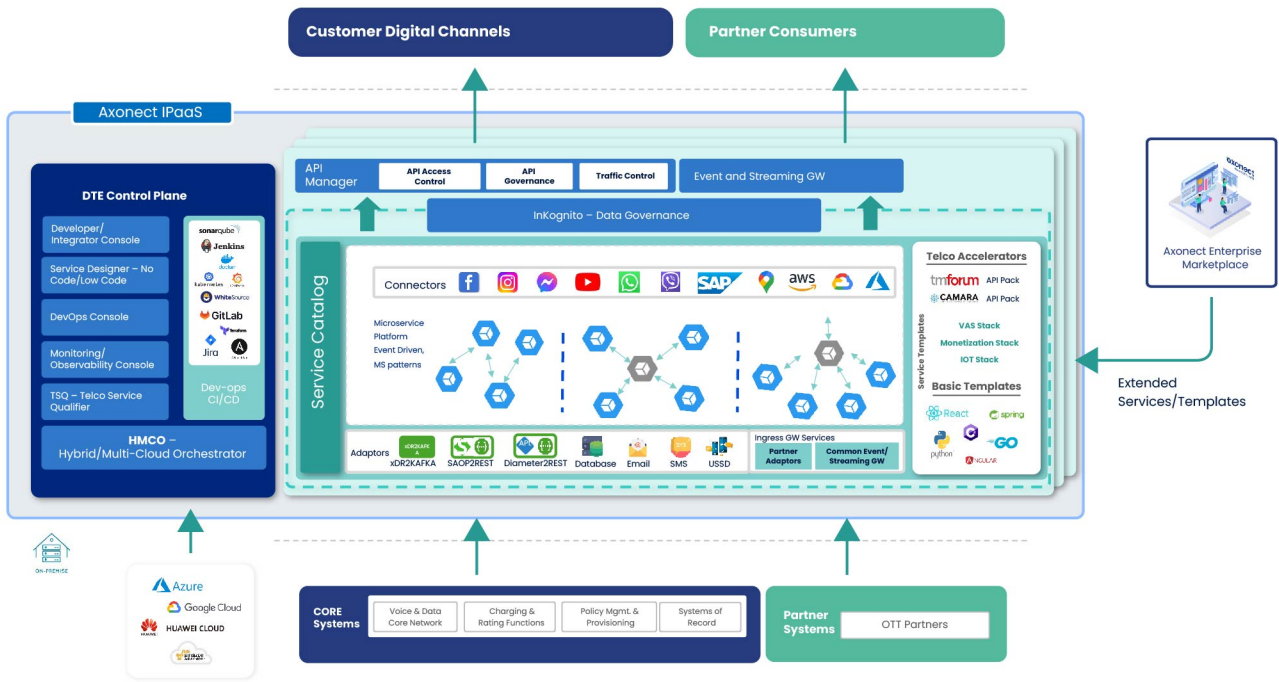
Customer Digital Channels

Partner Consumers

Axonect IPaaS

DTE Control Plane

Developer/ Integrator Console

Service Designer – No Code/Low Code

DevOps Console

Monitoring/ Observability Console

TSQ – Telco Service Qualifier

sonarqube
Jenkins
docker
kubernetes
WhiteSource
GitLab
Jira

Dev-ops CI/CD

HMCO – Hybrid/Multi-Cloud Orchestrator

API Manager

API Access Control

API Governance

Traffic Control

Event and Streaming GW

InKognito – Data Governance

Service Catalog

Connectors

SAP

aws

Microservice Platform Event Driven, MS patterns

Adaptors

xDR2KAFKA

SAOP2REST

Diameter2REST

Database

Email

SMS

USSD

Ingress GW Services

Partner Adaptors

Common Event/ Streaming GW

Telco Accelerators

tmforum API Pack

CAMARA API Pack

Service Templates

VAS Stack

Monetization Stack

IOT Stack

Basic Templates

React

spring

python

GO

ANGULAR

Axonect Enterprise Marketplace

Extended Services/Templates

ON-PREMISE

Azure

Google Cloud

HUAWEI CLOUD

CORE Systems

Voice & Data Core Network

Charging & Rating Functions

Policy Mgmt. & Provisioning

Systems of Record

Partner Systems

OTT Partners